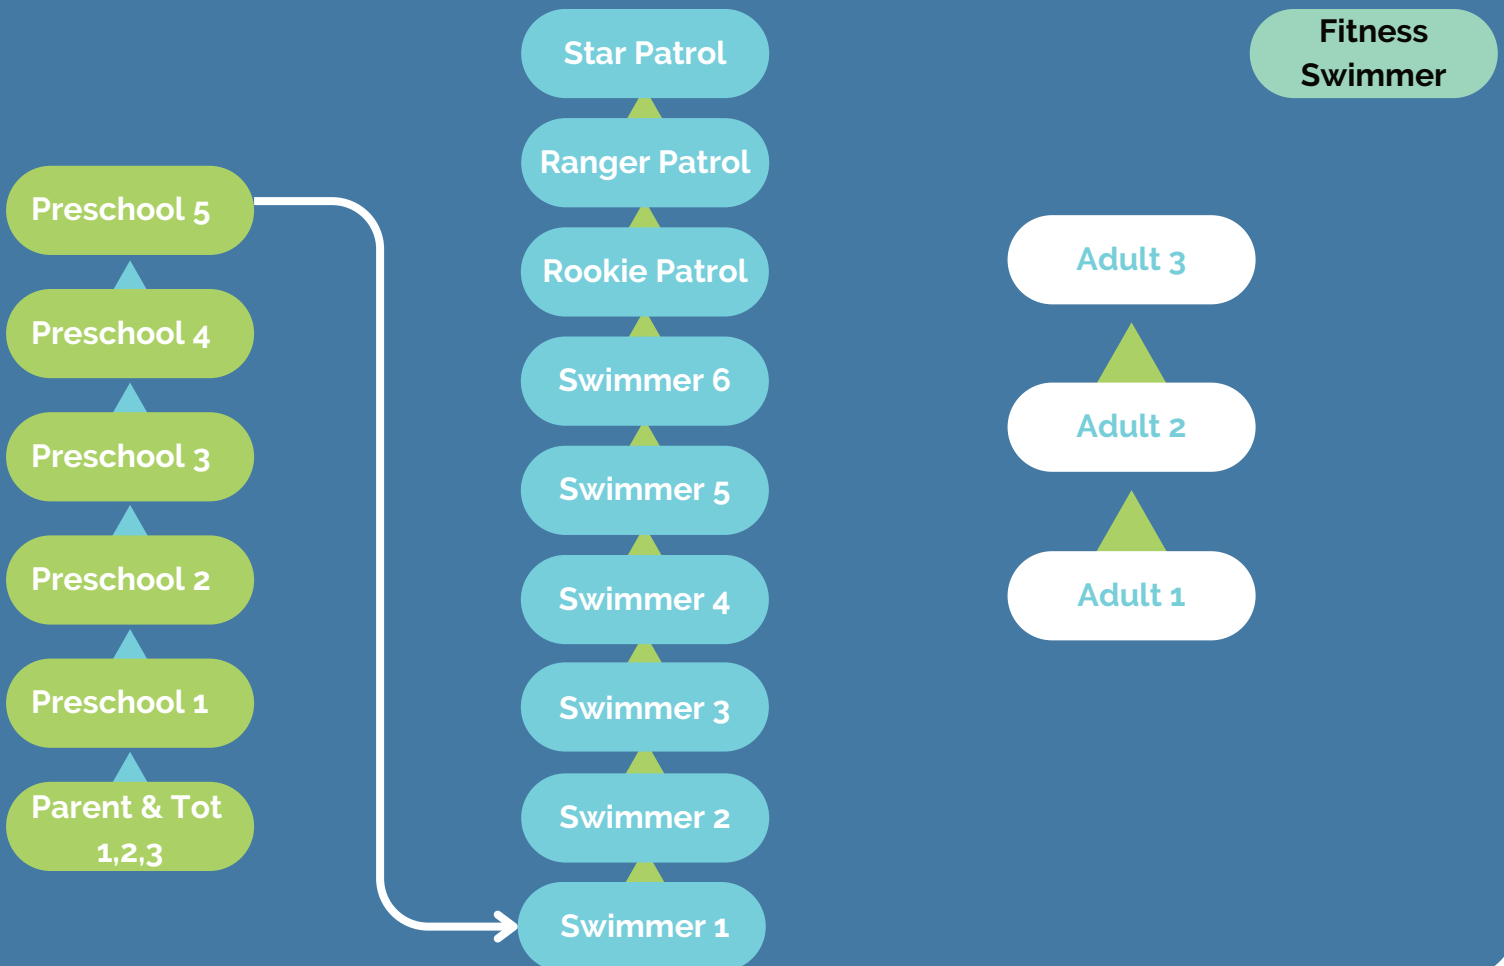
Star Patrol

Ranger Patrol

Rookie Patrol

Swimmer 6

Swimmer 5

Swimmer 4

Swimmer 3

Swimmer 2

Swimmer 1

Fitness Swimmer

Preschool 5

Preschool 4

Preschool 3

Preschool 2

Preschool 1

Parent & Tot 1,2,3

Adult 3

Adult 2

Adult 1